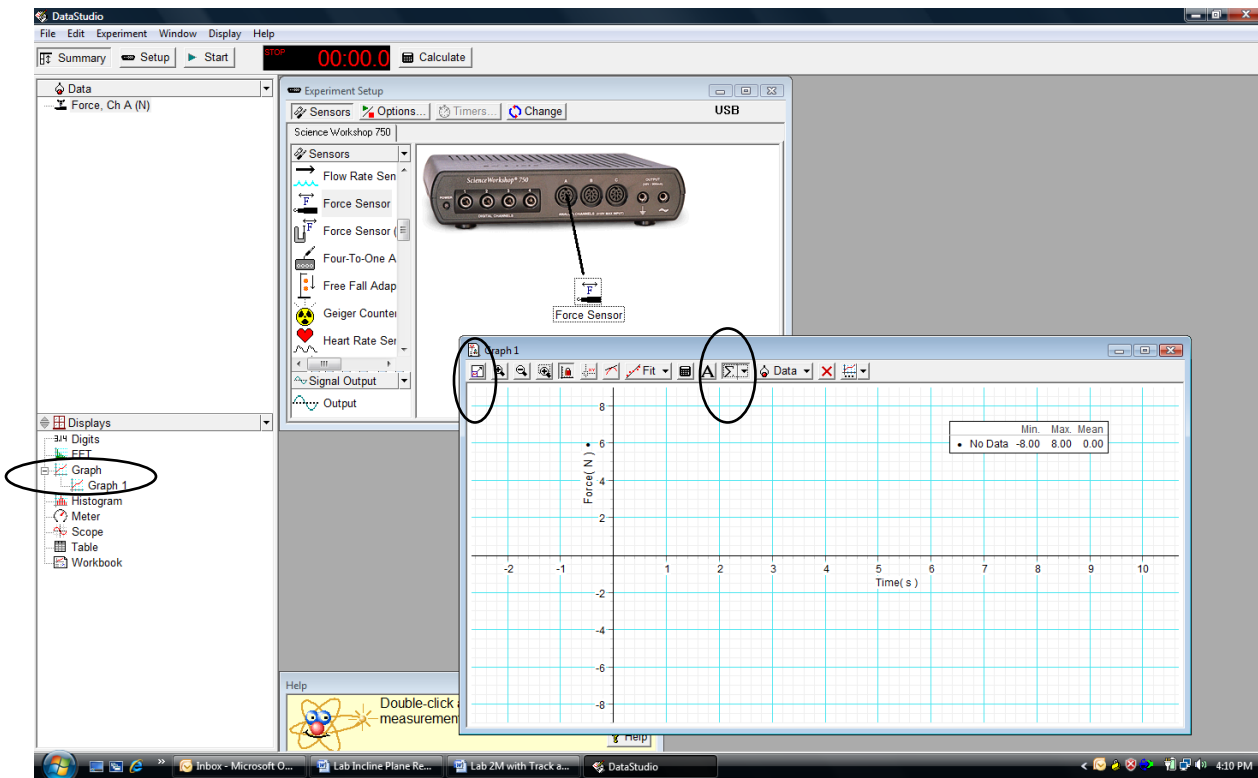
DataStudio

File Edit Experiment Window Display Help

Summary Setup Start STOP 00:00.0 Calculate

Data
Force, Ch A (N)

Experiment Setup
Sensors Options... Timers... Change USB
Science Workshop 750
Sensors
Flow Rate Sen
Force Sensor
Force Sensor (
Four-To-One A
Free Fall Adap
Geiger Counter
Heart Rate Ser
Signal Output
Output

ScienceWorkshop® 750
DIGITAL CHANNELS
ANALOG CHANNELS
A B C
OUTPUT

Force Sensor

Displays
Digits
FFT
Graph
Graph 1
Histogram
Meter
Scope
Table
Workbook

Graph 1
Fit Data

| | Min. | Max. | Mean |
|---|---|---|---|
| No Data | -8.00 | 8.00 | 0.00 |

Force ( N )
8
6
4
2
-2
-4
-6
-8
-2 -1 1 2 3 4 5 6 7 8 9 10
Time( s )

Help
Double-click a
measurement
Help

Inbox - Microsoft O... Lab Incline Plane Re... Lab 2M with Track a... DataStudio 4:10 PM